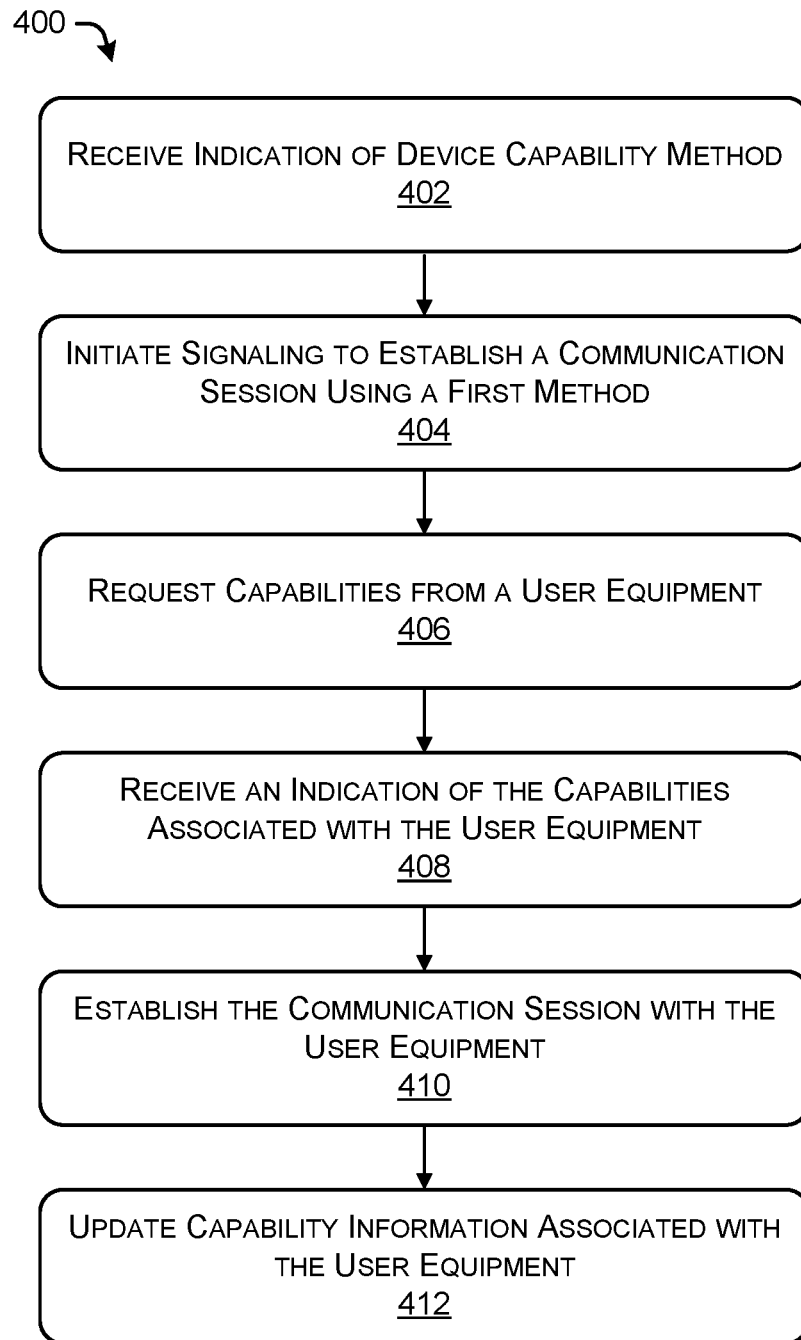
400

Receive Indication of Device Capability Method
402

Initiate Signaling to Establish a Communication Session Using a First Method
404

Request Capabilities from a User Equipment
406

Receive an Indication of the Capabilities Associated with the User Equipment
408

Establish the Communication Session with the User Equipment
410

Update Capability Information Associated with the User Equipment
412